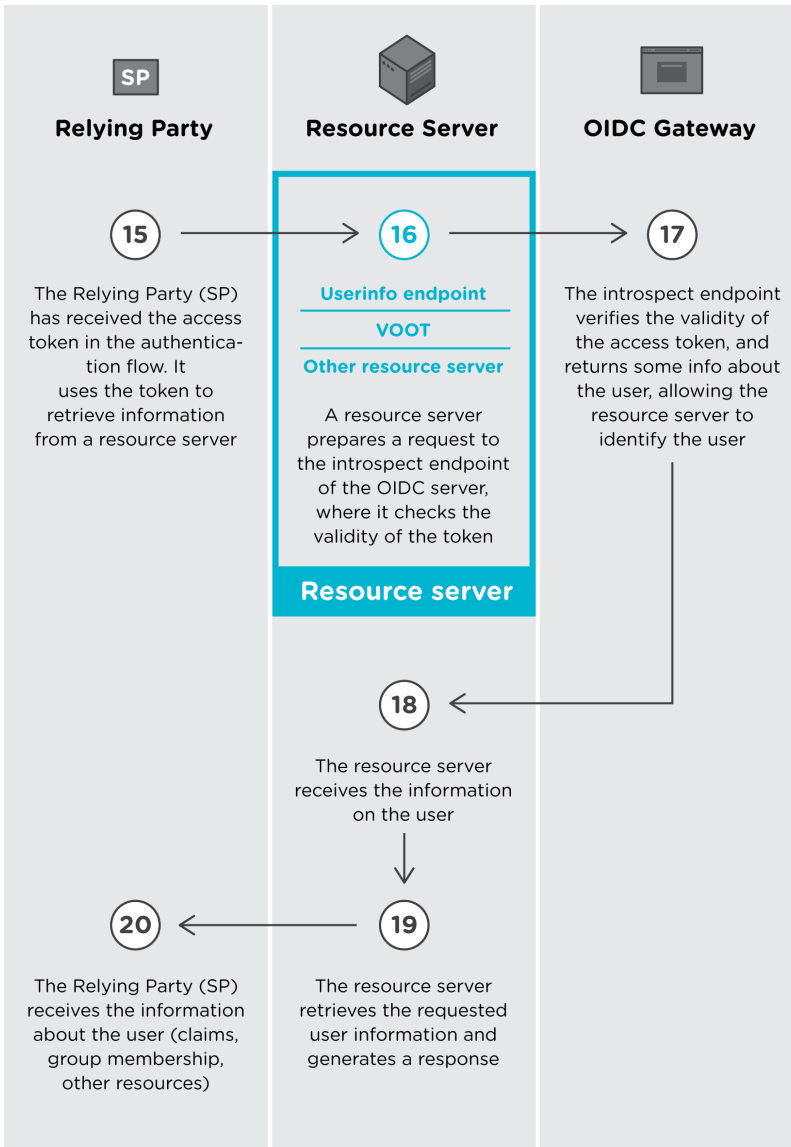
SP

Relying Party

Resource Server

OIDC Gateway

15

The Relying Party (SP) has received the access token in the authentication flow. It uses the token to retrieve information from a resource server

16

Userinfo endpoint

VOOT

Other resource server

A resource server prepares a request to the introspect endpoint of the OIDC server, where it checks the validity of the token

Resource server

17

The introspect endpoint verifies the validity of the access token, and returns some info about the user, allowing the resource server to identify the user

18

The resource server receives the information on the user

19

The resource server retrieves the requested user information and generates a response

20

The Relying Party (SP) receives the information about the user (claims, group membership, other resources)